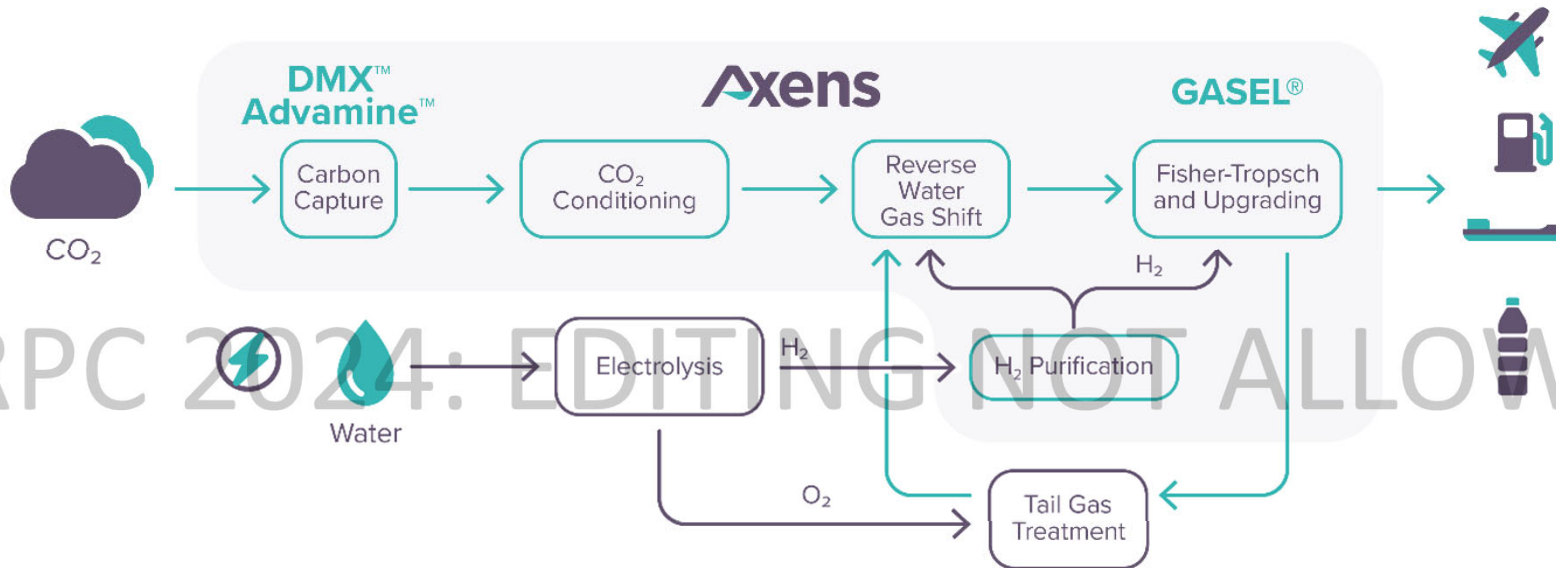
DMX™
Advamine™

Axens

GASEL®

$CO_2$

Carbon Capture

$CO_2$ Conditioning

Reverse Water Gas Shift

Fisher-Tropsch and Upgrading

$H_2$

RPC 2024: EDITING NOT ALLOW

Water

Electrolysis

$H_2$

$H_2$ Purification

$O_2$

Tail Gas Treatment